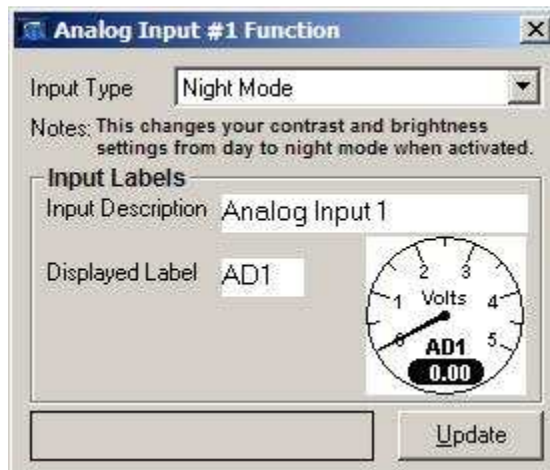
Analog Input #1 Function

×

Input Type Night Mode

Notes: This changes your contrast and brightness settings from day to night mode when activated.

Input Labels

Input Description Analog Input 1

Displayed Label AD1

2 3
1 Volts 4
0 5
AD1
0.00

Update